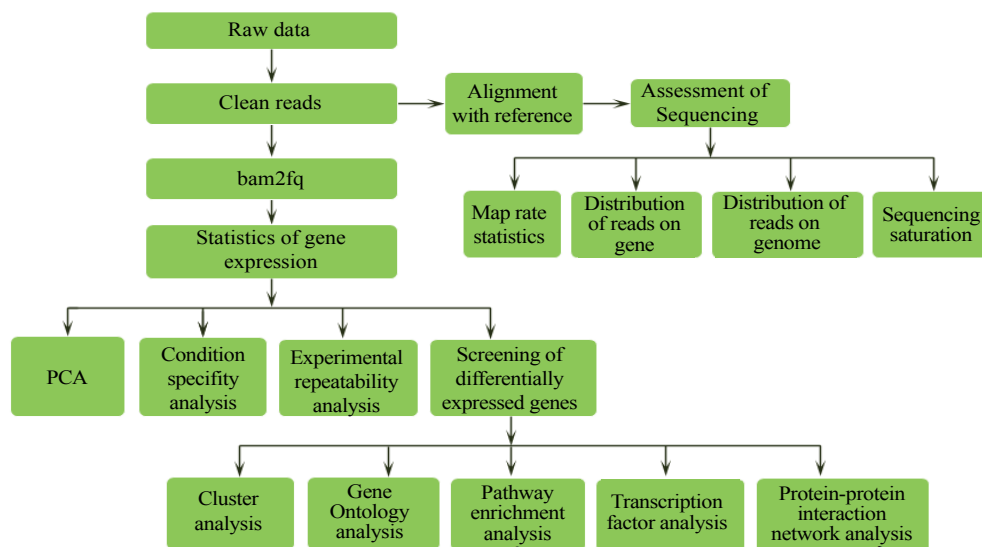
Raw data

Clean reads

Alignment with reference

Assessment of Sequencing

bam2fq

Map rate statistics

Distribution of reads on gene

Distribution of reads on genome

Sequencing saturation

Statistics of gene expression

PCA

Condition specifity analysis

Experimental repeatability analysis

Screening of differentially expressed genes

Cluster analysis

Gene Ontology analysis

Pathway enrichment analysis

Transcription factor analysis

Protein-protein interaction network analysis